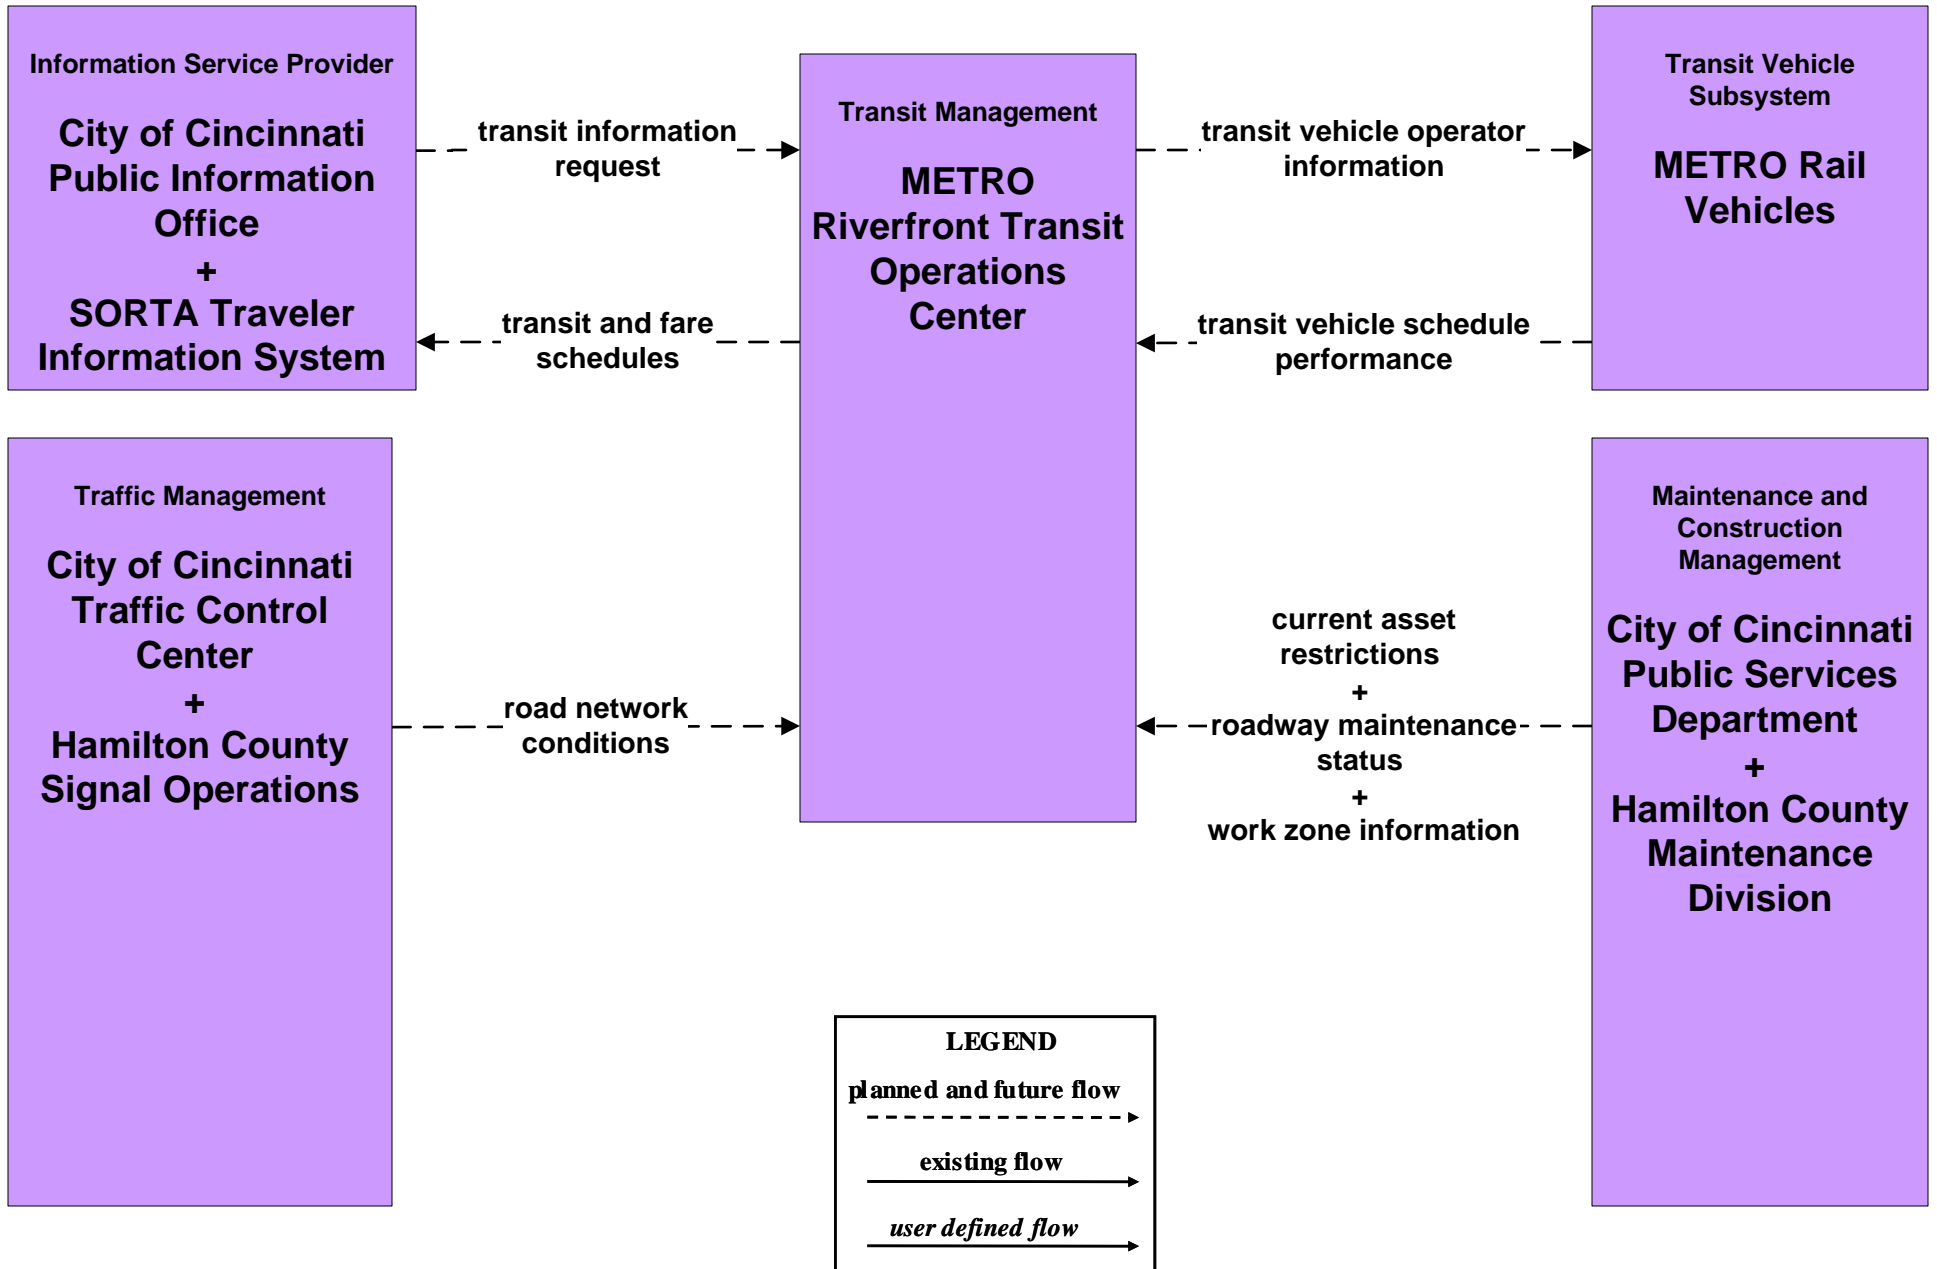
Information Service Provider

City of Cincinnati Public Information Office
+
SORTA Traveler Information System

transit information request

transit and fare schedules

Transit Management

METRO Riverfront Transit Operations Center

transit vehicle operator information

transit vehicle schedule performance

Transit Vehicle Subsystem

METRO Rail Vehicles

Traffic Management

City of Cincinnati Traffic Control Center
+
Hamilton County Signal Operations

road network conditions

current asset restrictions
+
roadway maintenance status
+
work zone information

Maintenance and Construction Management

City of Cincinnati Public Services Department
+
Hamilton County Maintenance Division

LEGEND
planned and future flow
existing flow
user defined flow